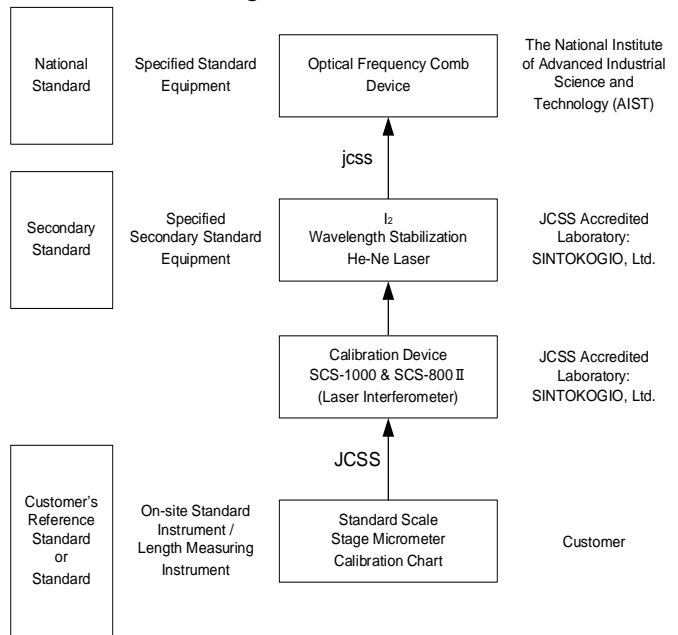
National Standard

Specified Standard Equipment

Optical Frequency Comb Device

The National Institute of Advanced Industrial Science and Technology (AIST)

jcss

Secondary Standard

Specified Secondary Standard Equipment

$I_2$ Wavelength Stabilization He-Ne Laser

JCSS Accredited Laboratory: SINTOKOGIO, Ltd.

Calibration Device SCS-1000 & SCS-800 Ⅱ (Laser Interferometer)

JCSS Accredited Laboratory: SINTOKOGIO, Ltd.

JCSS

Customer's Reference Standard or Standard

On-site Standard Instrument / Length Measuring Instrument

Standard Scale Stage Micrometer Calibration Chart

Customer